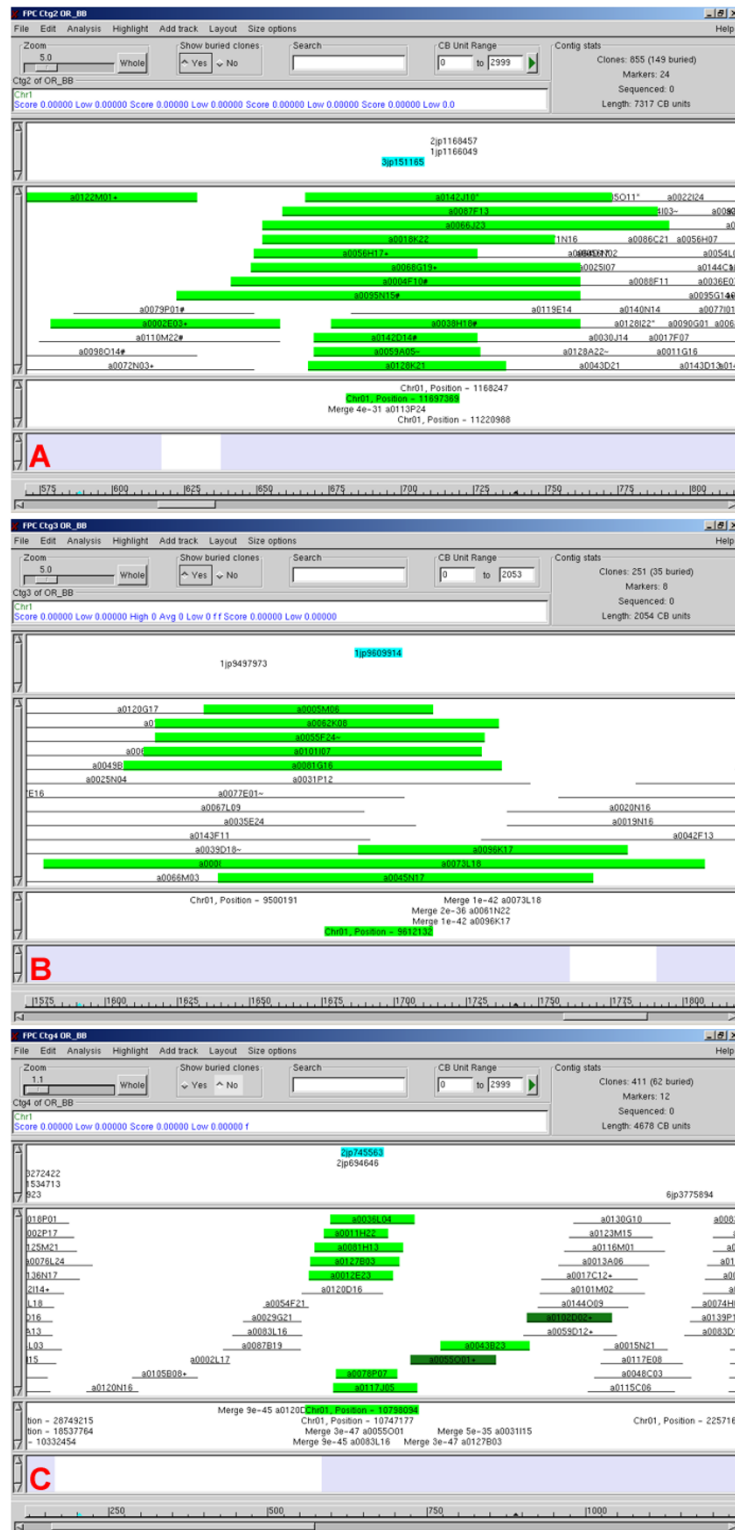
FPC Ctg2 OR_BB
File Edit Analysis Highlight Add track Layout Size options Help
Zoom
5.0
Whole
Show buried clones
Yes No
Search
CB Unit Range
0 to 2999
Contig stats
Clones: 855 (149 buried)
Markers: 24
Sequenced: 0
Length: 7317 CB units
Ctg2 of OR_BB
Chr1
Score 0.00000 Low 0.00000 Score 0.00000 Low 0.00000 Score 0.00000 Low 0.00000 Score 0.00000 Low 0.0

2jp1168457
1jp1166049
3jp151165

a0122M01+ a0142J10* 5O11* a0022I24
a0087F13 I03~ a008
a0066J23 a0
a0018K22 1N16 a0086C21 a0056H07
a0056H17+ a0 702
a0088G19+ a0025I07 a0144C
a0004F10# a0088F11 a0036E
a0095N15# a0095G
a0079P01# a0119E14 a0140N14 a0077I0
a0002E03+ a0038H18# a0128I22* a0090G01 a006
a0110M22# a0142D14# a0030J14 a0017F07
a0098O14# a0059A05~ a0128A22~ a0011G16
a0072N03+ a0128K21 a0043D21 a0143D13

Chr01, Position ~ 1168247
Chr01, Position ~ 11697369
Merge 4e-31 a0113P24
Chr01, Position ~ 11220988

A

|575 |600 |625 |650 |675 |700 |725 |750 |775 |800

FPC Ctg3 OR_BB
File Edit Analysis Highlight Add track Layout Size options Help
Zoom
5.0
Whole
Show buried clones
Yes No
Search
CB Unit Range
0 to 2053
Contig stats
Clones: 251 (35 buried)
Markers: 8
Sequenced: 0
Length: 2054 CB units
Ctg3 of OR_BB
Chr1
Score 0.00000 Low 0.00000 High 0 Avg 0 Low 0 f f Score 0.00000 Low 0.00000

1jp9609914
1jp9497973

a0120G17 a0005M06
a0 a0062K08
a0055F24~
a00 a0101I07
a0049B a0081G16
a0025N04 a0031P12
E16 a0077E01~
a0067L09 a0020N16
a0035E24 a0019N16
a0143F11 a0042F13
a0039D18~ a0096K17
a000 a0073L18
a0066M03 a0045N17

Chr01, Position ~ 9500191
Merge 1e-42 a0073L18
Merge 2e-36 a0061N22
Merge 1e-42 a0096K17
Chr01, Position ~ 9612132

B

|1575 |1600 |1625 |1650 |1675 |1700 |1725 |1750 |1775 |1800

FPC Ctg4 OR_BB
File Edit Analysis Highlight Add track Layout Size options Help
Zoom
1.1
Whole
Show buried clones
Yes No
Search
CB Unit Range
0 to 2999
Contig stats
Clones: 411 (62 buried)
Markers: 12
Sequenced: 0
Length: 4678 CB units
Ctg4 of OR_BB
Chr1
Score 0.00000 Low 0.00000 Score 0.00000 Low 0.00000 f

2jp745563
2jp694646
3272422
1534713
923
6jp3775894

018P01 a0036L04 a0130G10 a008
002P17 a0011H22 a0123M15
125M21 a0081H13 a0116M01
a0076L24 a0127B03 a0013A06 a01
136N17 a0012E23 a0017C12+
2I14+ a0120D16 a0101M02
L18 a0054F21 a0144O09 a0074H
016 a0029G21 a0102D02+ a0139P
A13 a0083L16 a0059D12+ a0083D
L03 a0087B19 a0043B23 a0015N21
I15 a0002L17 a0055O01+ a0117E08
a0105B08+ a0078P07 a0048C03
a0120N16 a0117J05 a0115C06

Merge 9e-45 a0120 Chr01, Position ~ 10798094
tion ~ 28749215 Chr01, Position ~ 10747177 Chr01, Position ~ 225716
tion ~ 18537764 Merge 3e-47 a0055O01 Merge 5e-35 a0031I15
~ 10332454 Merge 9e-45 a0083L16 Merge 3e-47 a0127B03

C

|250 |500 |750 |1000